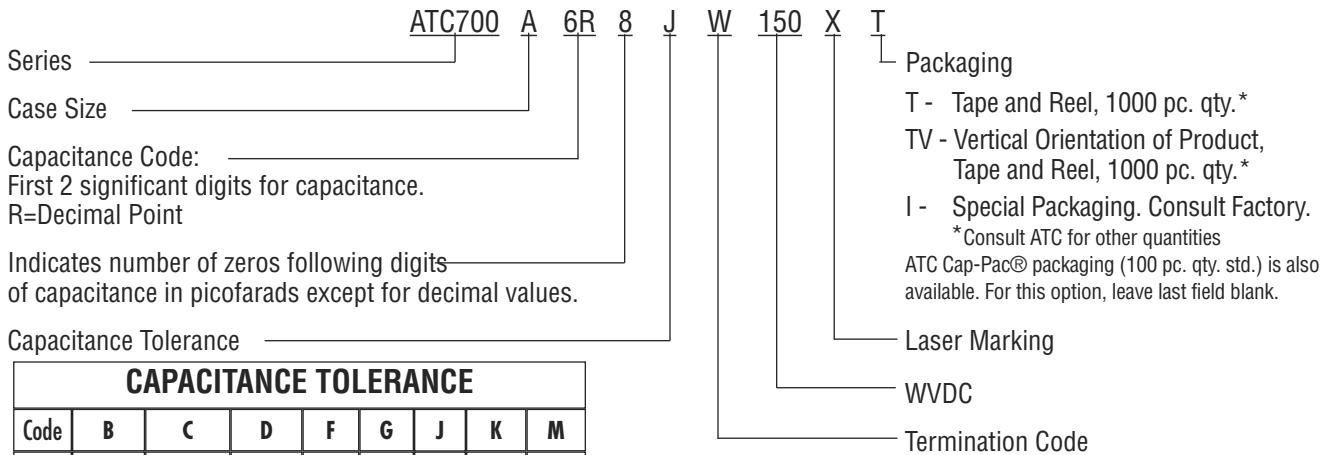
ATC700 A 6R 8 J W 150 X T

Series

Case Size

Capacitance Code:
First 2 significant digits for capacitance.
R=Decimal Point

Indicates number of zeros following digits of capacitance in picofarads except for decimal values.

Capacitance Tolerance

| CAPACITANCE TOLERANCE | | | | | | | | |
|---|---|---|---|---|---|---|---|---|
| Code | B | C | D | F | G | J | K | M |

Packaging
T - Tape and Reel, 1000 pc. qty.*
TV - Vertical Orientation of Product, Tape and Reel, 1000 pc. qty.*
I - Special Packaging. Consult Factory.
*Consult ATC for other quantities
ATC Cap-Pac® packaging (100 pc. qty. std.) is also available. For this option, leave last field blank.

Laser Marking

WVDC

Termination Code